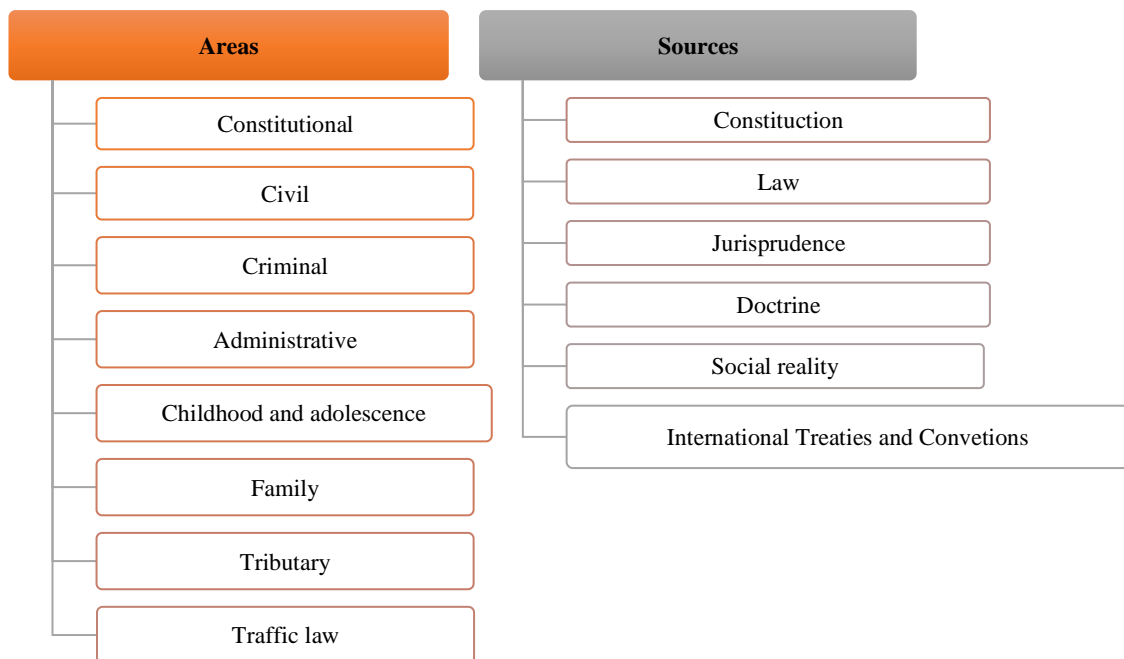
Areas

Constitutional

Civil

Criminal

Administrative

Childhood and adolescence

Family

Tributary

Traffic law

Sources

Constituction

Law

Jurisprudence

Doctrine

Social reality

International Treaties and Convetions